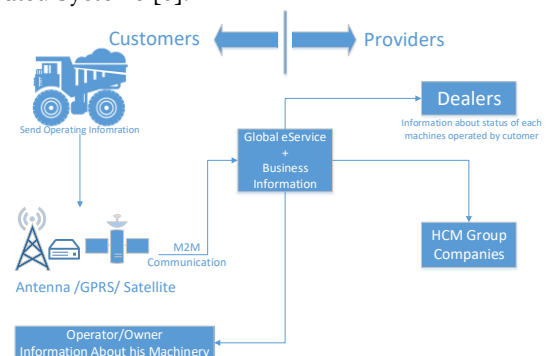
ated Systems [6].

Customers

Providers

Send Operating Infomration

Global eService + Business Information

Dealers

Information about status of each machines operated by cutomer

M2M Communication

Antenna /GPRS/ Satellite

HCM Group Companies

Operator/Owner Information About his Machinery